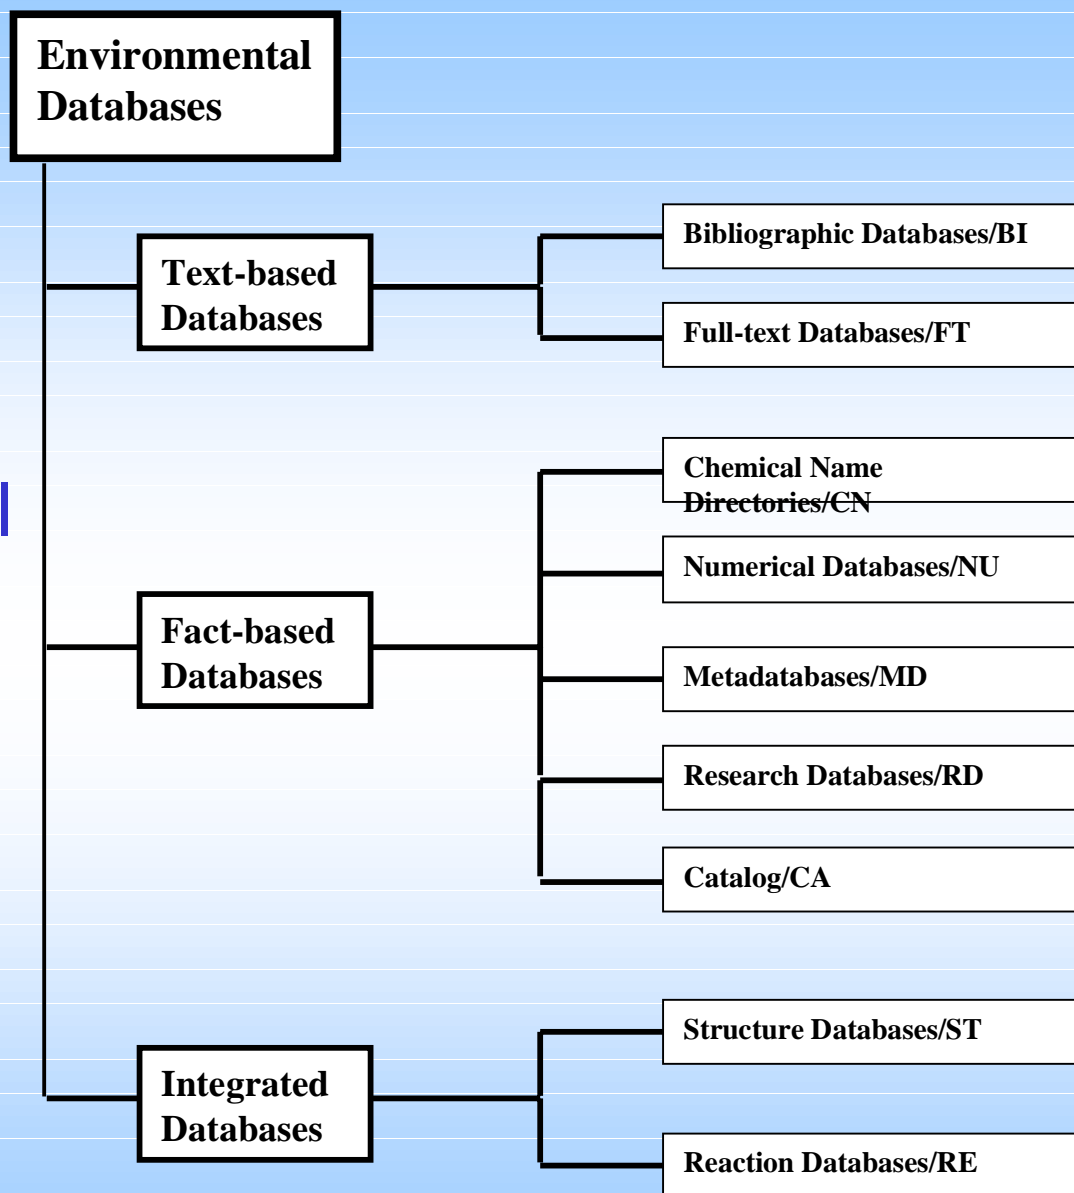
Environmental Databases

Text-based Databases

Bibliographic Databases/BI

Full-text Databases/FT

Fact-based Databases

Chemical Name Directories/CN

Numerical Databases/NU

Metadatabases/MD

Research Databases/RD

Catalog/CA

Integrated Databases

Structure Databases/ST

Reaction Databases/RE